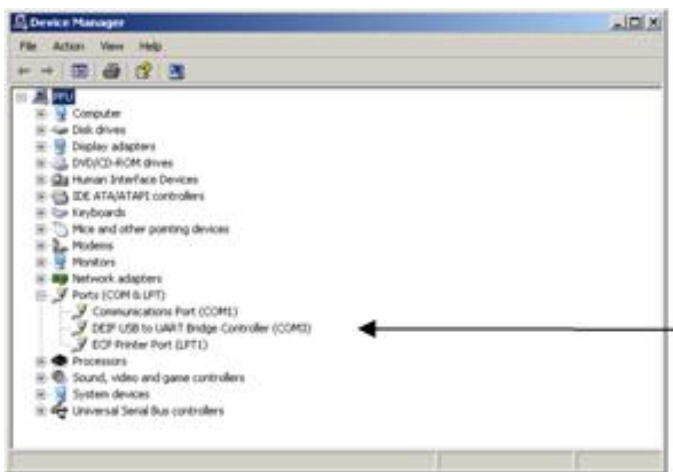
Device Manager

File Action View Help

PFU
Computer
Disk drives
Display adapters
DVD/CD-ROM drives
Human Interface Devices
IDE ATA/ATAPI controllers
Keyboards
Mice and other pointing devices
Modems
Monitors
Network adapters
Ports (COM & LPT)
Communications Port (COM1)
DEIF USB to UART Bridge Controller (COM3)
ECP Printer Port (LPT1)
Processors
Sound, video and game controllers
System devices
Universal Serial Bus controllers